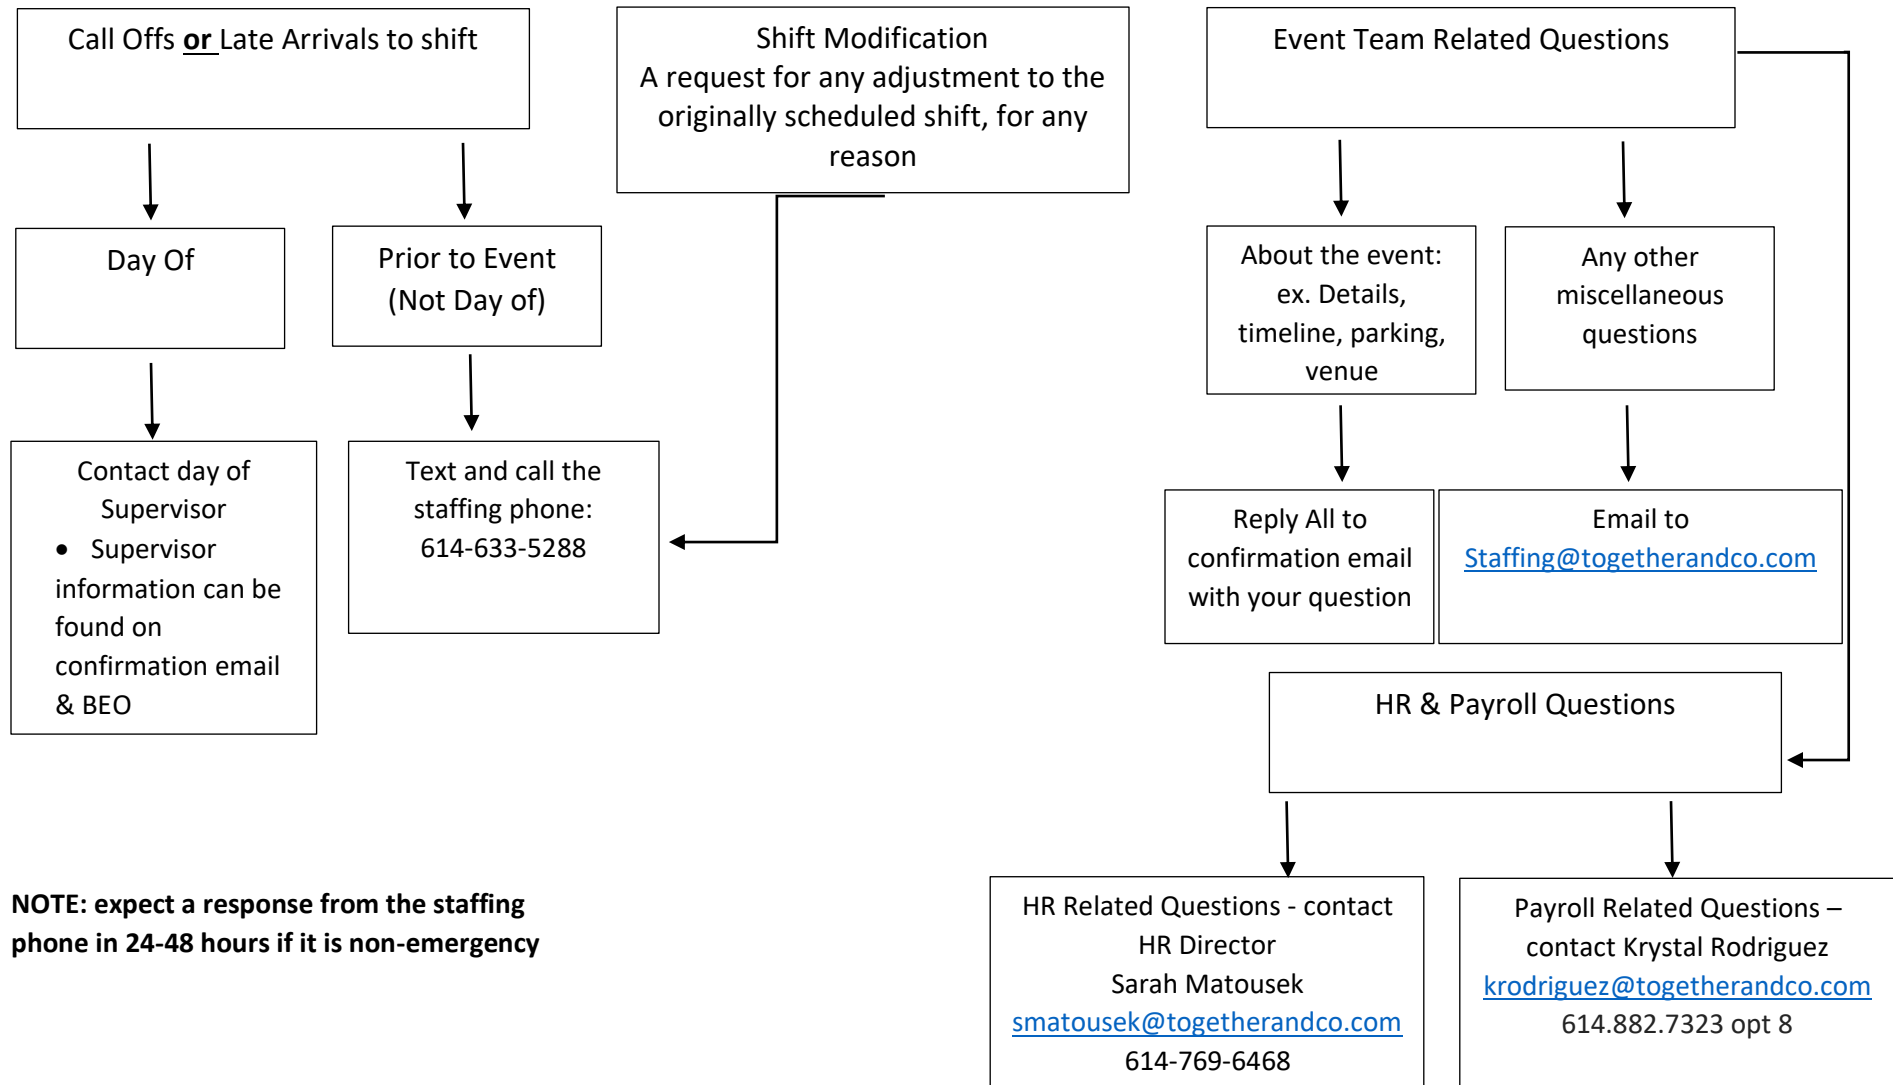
Call Offs **or** Late Arrivals to shift

Day Of

Prior to Event (Not Day of)

Contact day of Supervisor
- Supervisor information can be found on confirmation email & BEO

Text and call the staffing phone: 614-633-5288

Shift Modification
A request for any adjustment to the originally scheduled shift, for any reason

Event Team Related Questions

About the event: ex. Details, timeline, parking, venue

Any other miscellaneous questions

Reply All to confirmation email with your question

Email to Staffing@togetherandco.com

HR & Payroll Questions

HR Related Questions - contact HR Director
Sarah Matousek
smatousek@togetherandco.com
614-769-6468

Payroll Related Questions – contact Krystal Rodriguez
krodriguez@togetherandco.com
614.882.7323 opt 8

**NOTE: expect a response from the staffing phone in 24-48 hours if it is non-emergency**